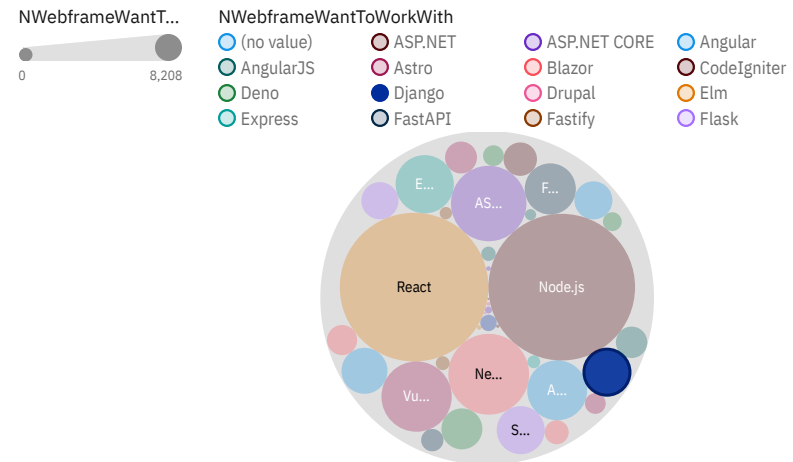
NWebframeWantT...

0
8,208

NWebframeWantToWorkWith

(no value)
ASP.NET
ASP.NET CORE
Angular
AngularJS
Astro
Blazor
CodeIgniter
Deno
Django
Drupal
Elm
Express
FastAPI
Fastify
Flask

E...
AS...
F...
React
Node.js
Ne...
Vu...
A...
S...